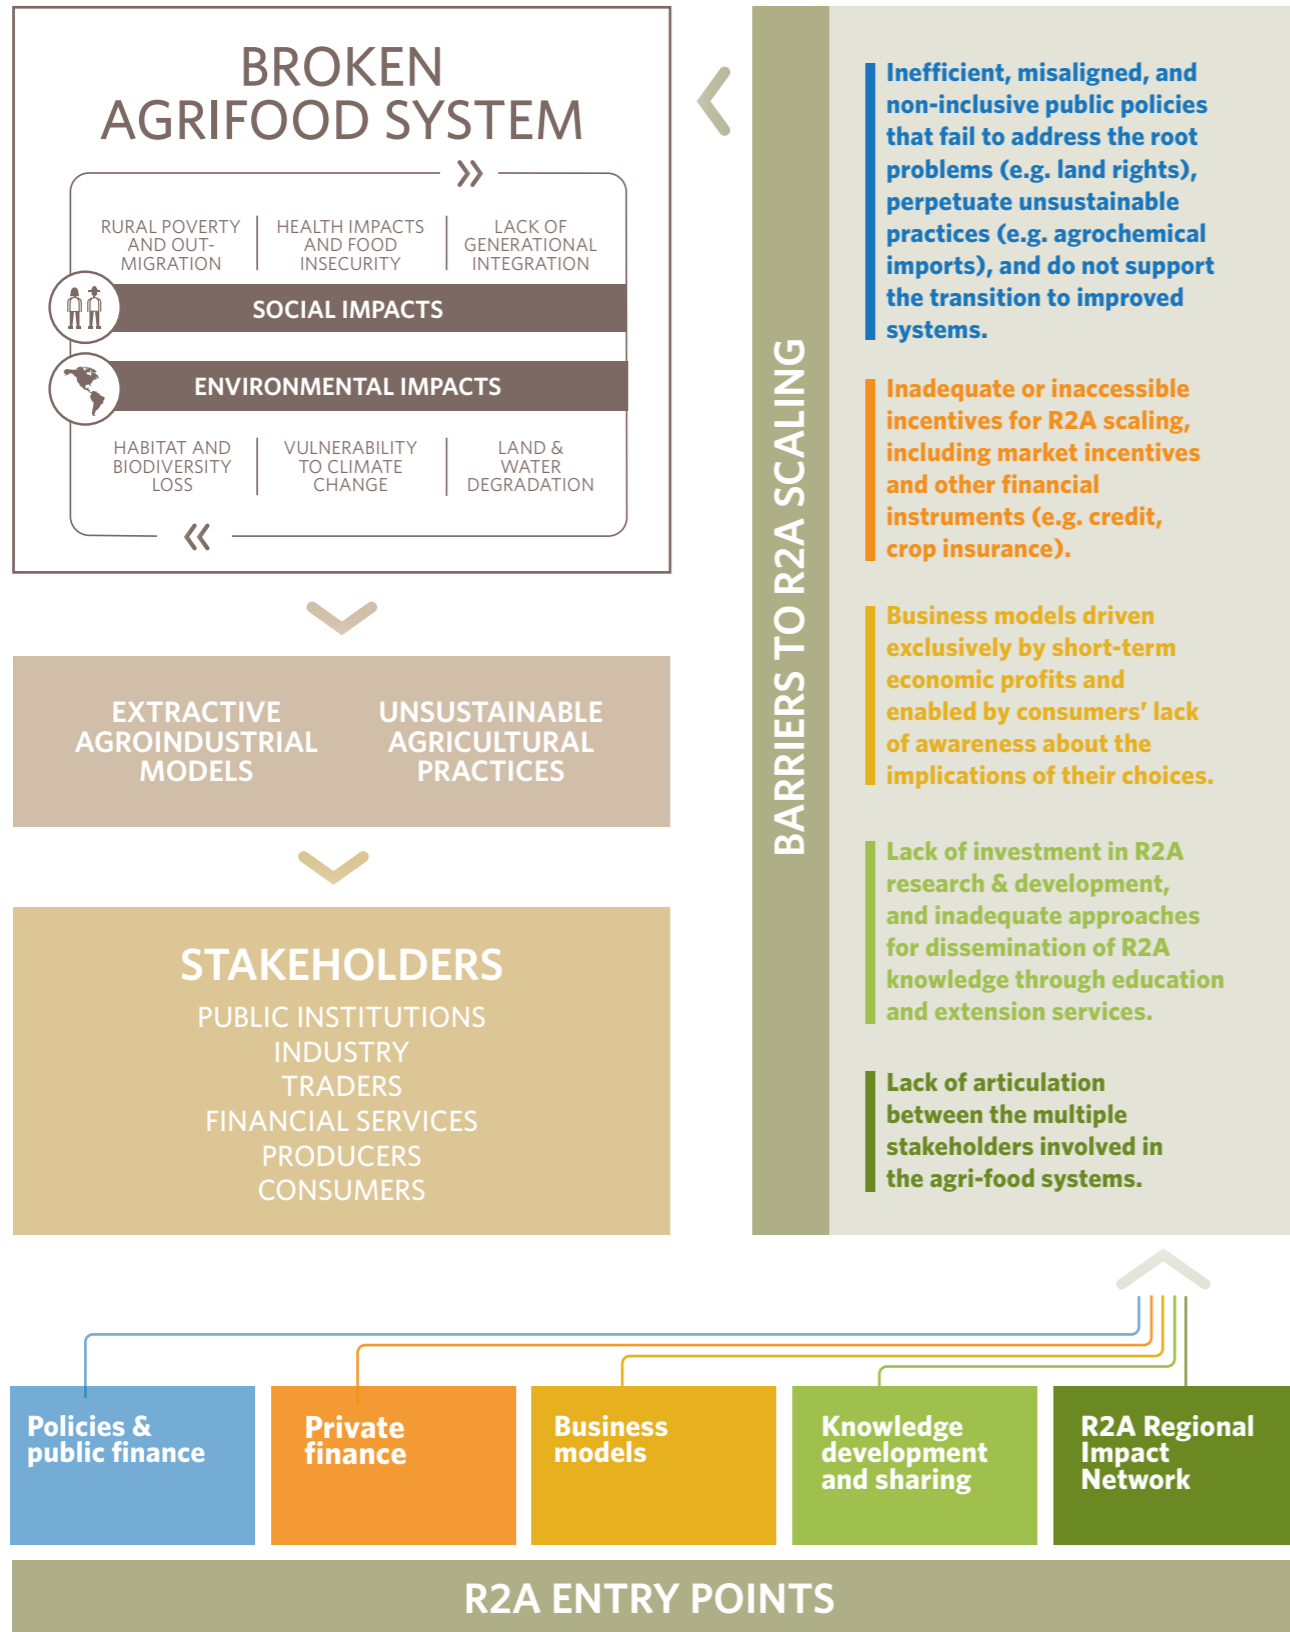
BROKEN AGRIFOOD SYSTEM

RURAL POVERTY AND OUT-MIGRATION

HEALTH IMPACTS AND FOOD INSECURITY

LACK OF GENERATIONAL INTEGRATION

SOCIAL IMPACTS

ENVIRONMENTAL IMPACTS

HABITAT AND BIODIVERSITY LOSS

VULNERABILITY TO CLIMATE CHANGE

LAND & WATER DEGRADATION

EXTRACTIVE AGROINDUSTRIAL MODELS

UNSUSTAINABLE AGRICULTURAL PRACTICES

STAKEHOLDERS

PUBLIC INSTITUTIONS
INDUSTRY
TRADERS
FINANCIAL SERVICES
PRODUCERS
CONSUMERS

BARRIERS TO R2A SCALING

Inefficient, misaligned, and non-inclusive public policies that fail to address the root problems (e.g. land rights), perpetuate unsustainable practices (e.g. agrochemical imports), and do not support the transition to improved systems.

Inadequate or inaccessible incentives for R2A scaling, including market incentives and other financial instruments (e.g. credit, crop insurance).

Business models driven exclusively by short-term economic profits and enabled by consumers' lack of awareness about the implications of their choices.

Lack of investment in R2A research & development, and inadequate approaches for dissemination of R2A knowledge through education and extension services.

Lack of articulation between the multiple stakeholders involved in the agri-food systems.

Policies & public finance

Private finance

Business models

Knowledge development and sharing

R2A Regional Impact Network

R2A ENTRY POINTS